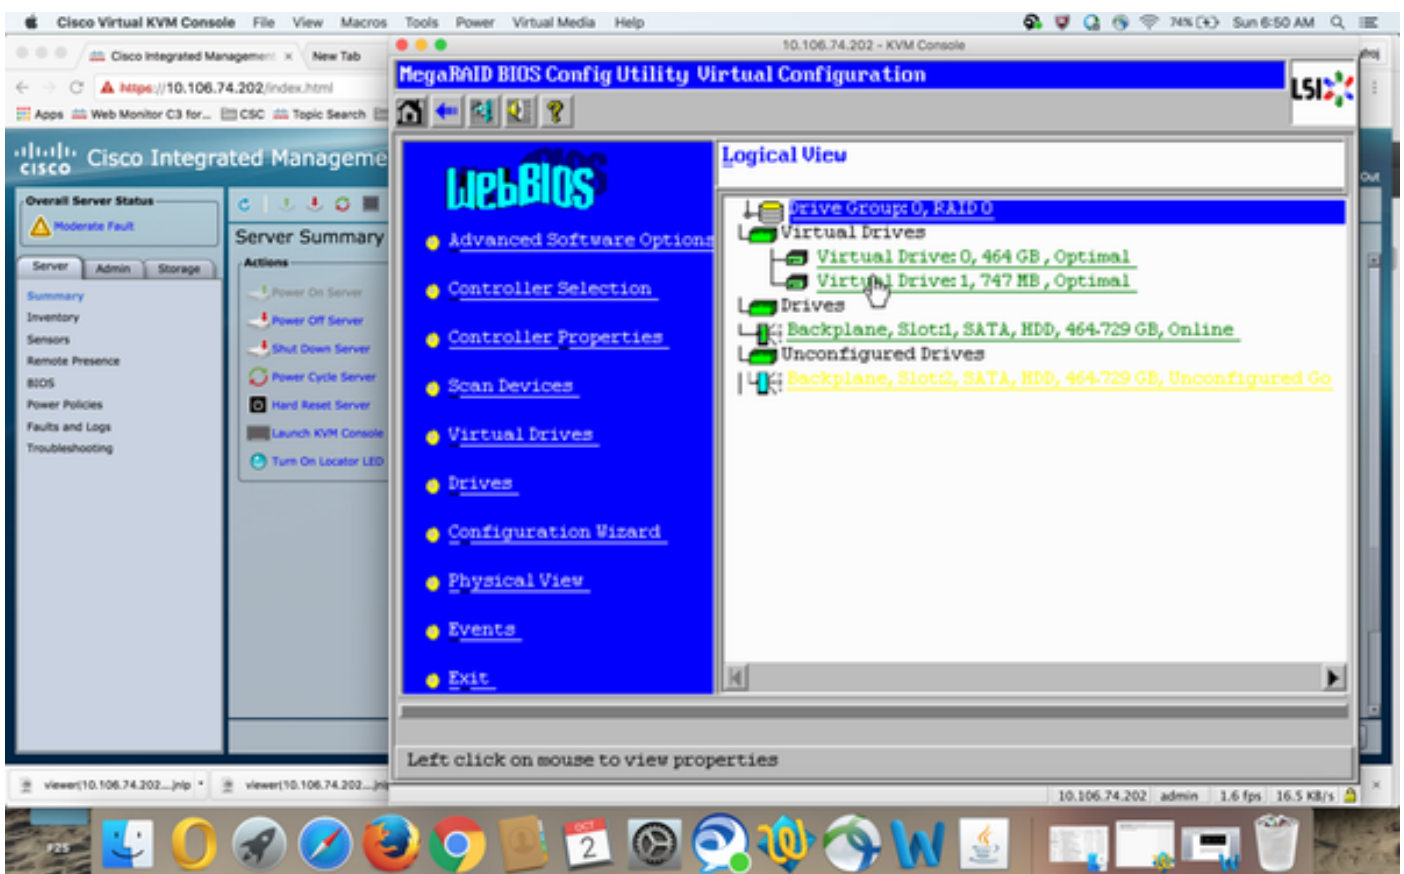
Cisco Virtual KVM Console File View Macros Tools Power Virtual Media Help
74% Sun 6:50 AM

Cisco Integrated Managemen × New Tab
https://10.106.74.202/index.html
Apps Web Monitor C3 for... CSC Topic Search

Cisco Integrated Manageme

Overall Server Status
Moderate Fault

Server Admin Storage
Summary
Inventory
Sensors
Remote Presence
BIOS
Power Policies
Faults and Logs
Troubleshooting

Server Summary
Actions
Power On Server
Power Off Server
Shut Down Server
Power Cycle Server
Hard Reset Server
Launch KVM Console
Turn On Locator LED

10.106.74.202 - KVM Console

MegaRAID BIOS Config Utility Virtual Configuration

LSI

WebBIOS

Advanced Software Options
Controller Selection
Controller Properties
Scan Devices
Virtual Drives
Drives
Configuration Wizard
Physical View
Events
Exit

Logical View

Drive Group: 0, RAID 0
Virtual Drives
Virtual Drive: 0, 464 GB, Optimal
Virtual Drive: 1, 747 MB, Optimal
Drives
Backplane, Slot:1, SATA, HDD, 464.729 GB, Online
Unconfigured Drives
Backplane, Slot:2, SATA, HDD, 464.729 GB, Unconfigured Go

Left click on mouse to view properties

10.106.74.202 admin 1.6 fps 16.5 KB/s

viewer(10.106.74.202....jnlp viewer(10.106.74.202....jnlp

OCT
2